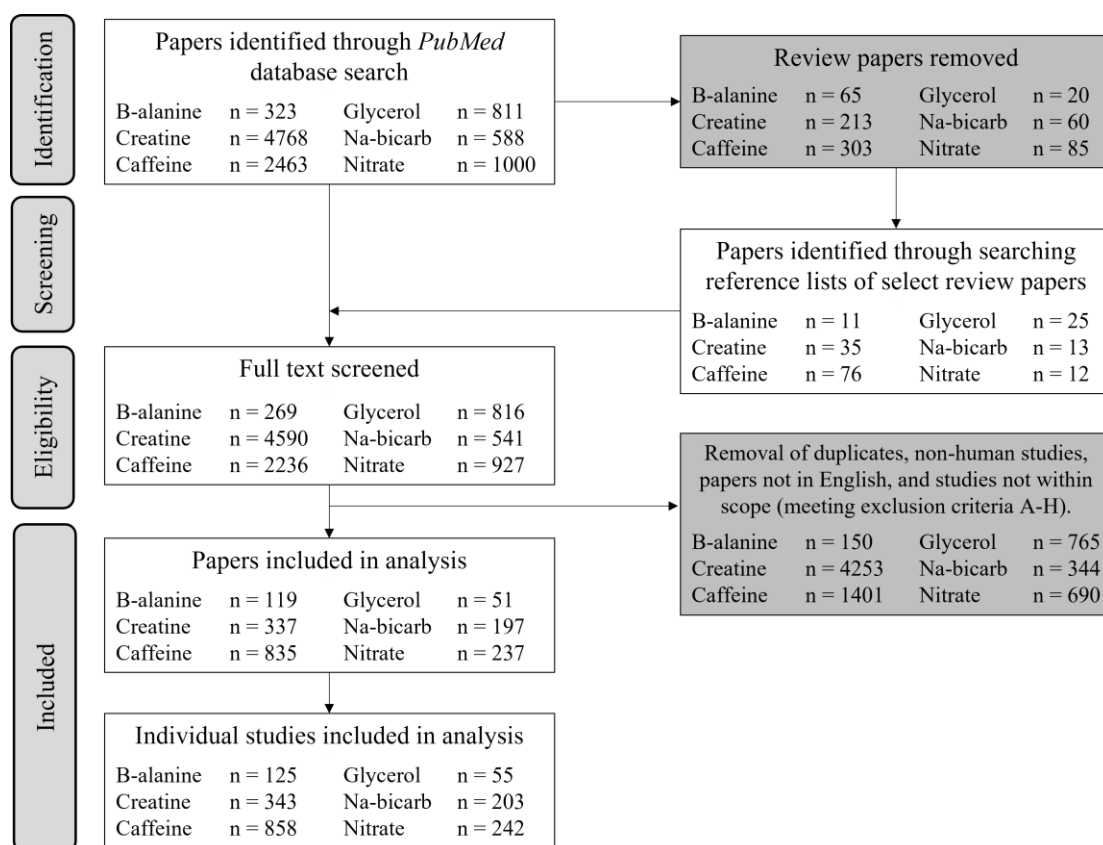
Identification

Screening

Eligibility

Included

Papers identified through *PubMed* database search

| | | | |
|---|---|---|---|
| B-alanine | n = 323 | Glycerol | n = 811 |
| Creatine | n = 4768 | Na-bicarb | n = 588 |
| Caffeine | n = 2463 | Nitrate | n = 1000 |

Review papers removed

| | | | |
|---|---|---|---|
| B-alanine | n = 65 | Glycerol | n = 20 |
| Creatine | n = 213 | Na-bicarb | n = 60 |
| Caffeine | n = 303 | Nitrate | n = 85 |

Papers identified through searching reference lists of select review papers

| | | | |
|---|---|---|---|
| B-alanine | n = 11 | Glycerol | n = 25 |
| Creatine | n = 35 | Na-bicarb | n = 13 |
| Caffeine | n = 76 | Nitrate | n = 12 |

Full text screened

| | | | |
|---|---|---|---|
| B-alanine | n = 269 | Glycerol | n = 816 |
| Creatine | n = 4590 | Na-bicarb | n = 541 |
| Caffeine | n = 2236 | Nitrate | n = 927 |

Removal of duplicates, non-human studies, papers not in English, and studies not within scope (meeting exclusion criteria A-H).

| | | | |
|---|---|---|---|
| B-alanine | n = 150 | Glycerol | n = 765 |
| Creatine | n = 4253 | Na-bicarb | n = 344 |
| Caffeine | n = 1401 | Nitrate | n = 690 |

Papers included in analysis

| | | | |
|---|---|---|---|
| B-alanine | n = 119 | Glycerol | n = 51 |
| Creatine | n = 337 | Na-bicarb | n = 197 |
| Caffeine | n = 835 | Nitrate | n = 237 |

Individual studies included in analysis

| | | | |
|---|---|---|---|
| B-alanine | n = 125 | Glycerol | n = 55 |
| Creatine | n = 343 | Na-bicarb | n = 203 |
| Caffeine | n = 858 | Nitrate | n = 242 |